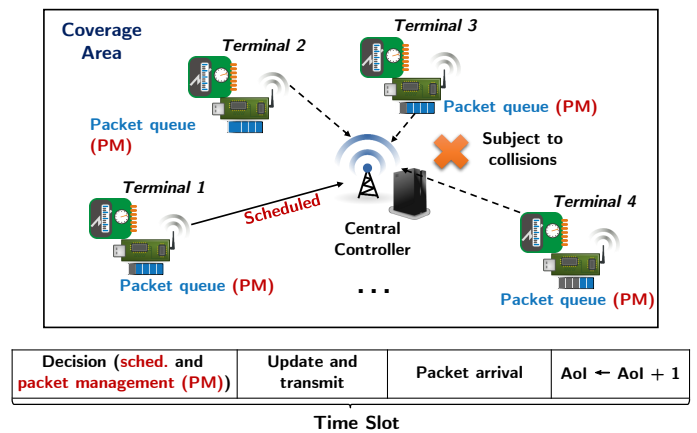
Coverage Area

Terminal 2

Terminal 3

Packet queue (PM)

Packet queue (PM)

Subject to collisions

Terminal 1

Scheduled

Central Controller

Terminal 4

Packet queue (PM)

...

Packet queue (PM)

| Decision (sched. and packet management (PM)) | Update and transmit | Packet arrival | AoI ← AoI + 1 |
|---|---|---|---|

Time Slot